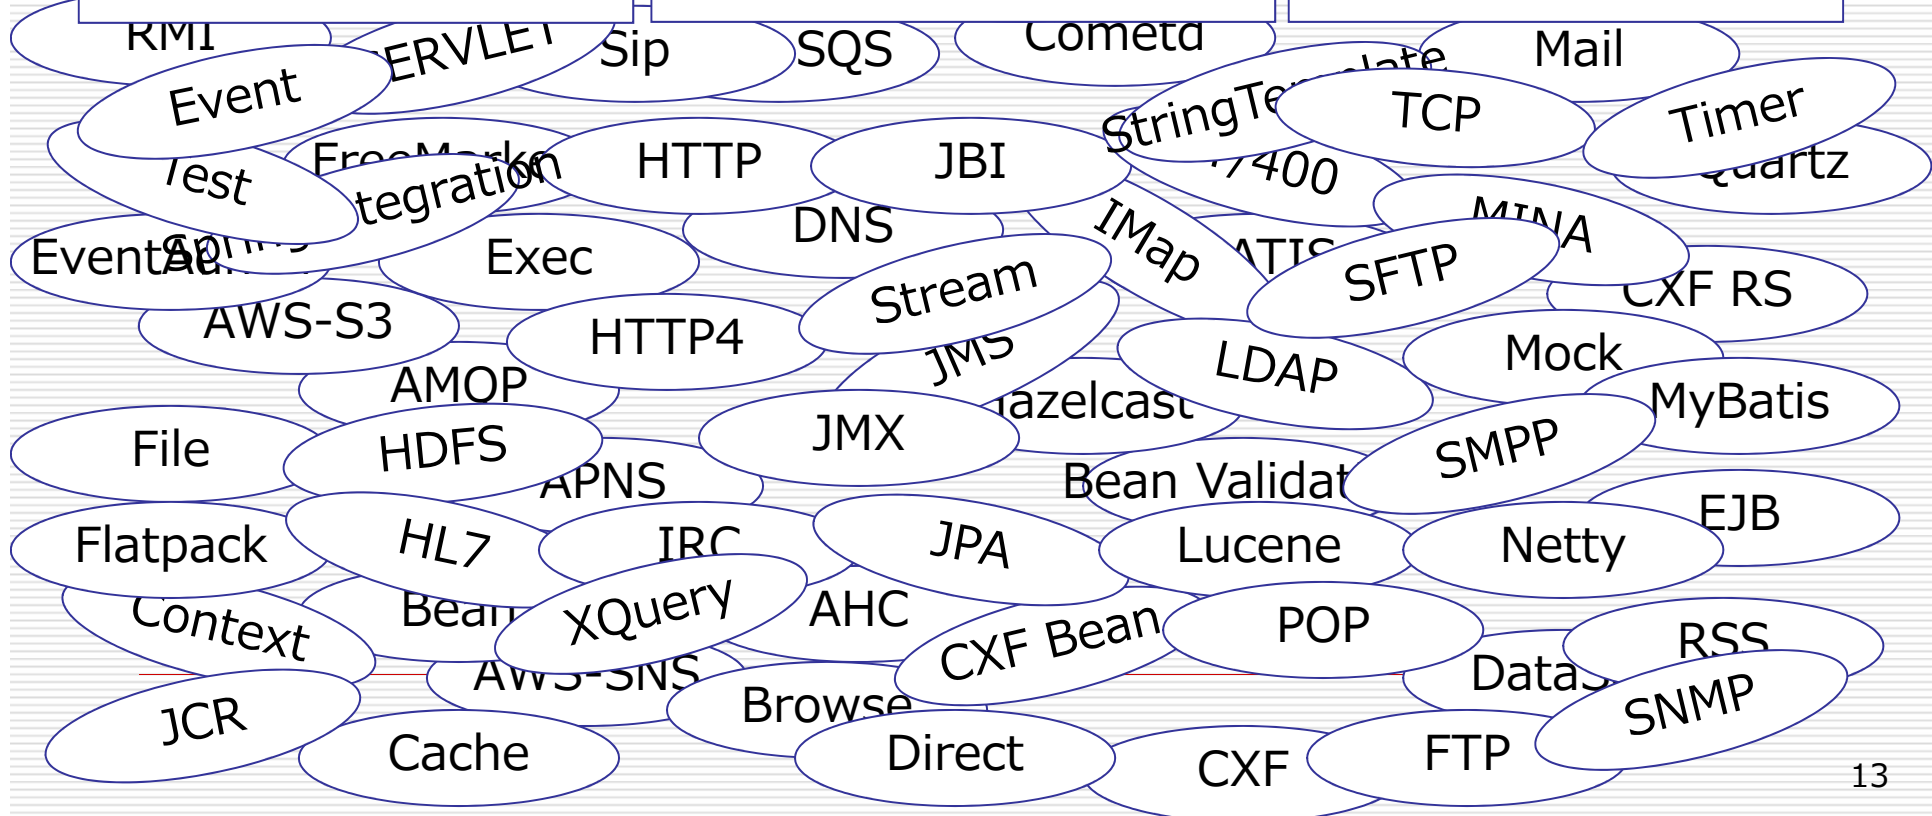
RMI
ERVLET
Sip
SQS
Cometd
Mail
Event
StringTemplate
TCP
Timer
Test
FreeMarker
tegration
HTTP
JBI
/400
Quartz
DNS
IMap
MINA
EventAdmin
Spring
Exec
Stream
ATIS
SFTP
CXF RS
AWS-S3
HTTP4
JMS
LDAP
Mock
AMQP
Hazelcast
MyBatis
File
HDFS
JMX
SMPP
APNS
Bean Validat
EJB
Flatpack
HL7
IRC
JPA
Lucene
Netty
Context
Bean
XQuery
AHC
CXF Bean
POP
RSS
AWS-SNS
Browse
Data
SNMP
JCR
Cache
Direct
CXF
FTP
13